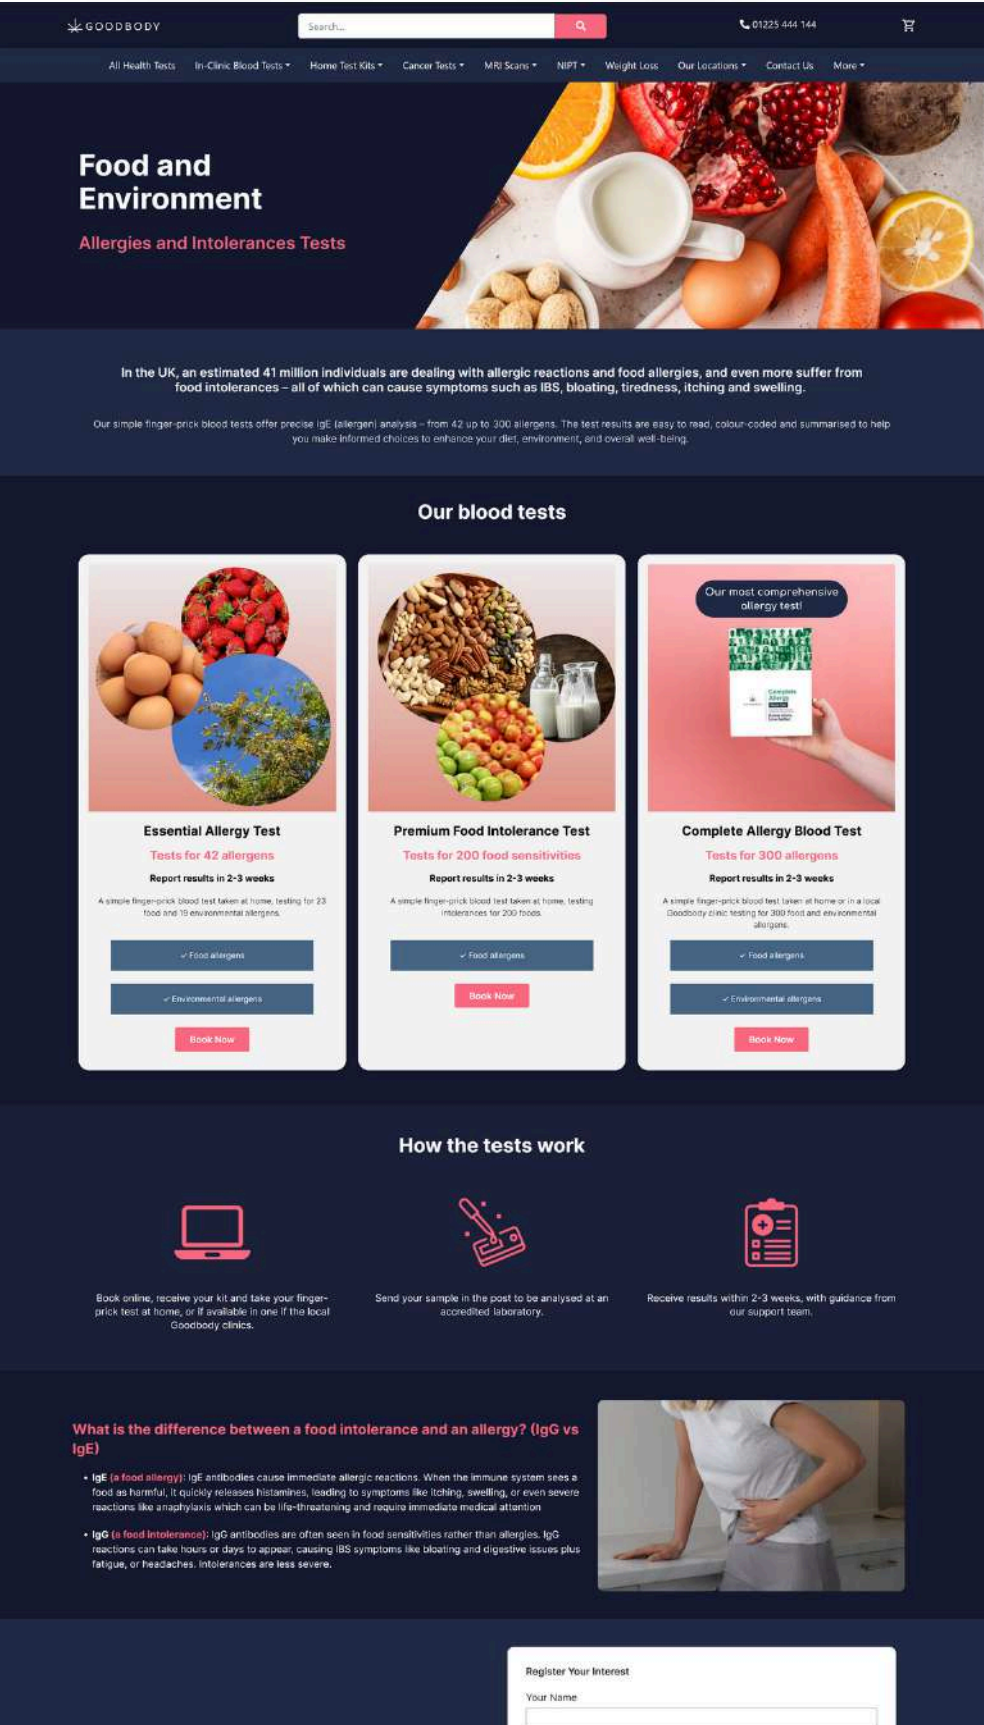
GOODBODY

Search...

01225 444 144

All Health Tests | In-Clinic Blood Tests | Home Test Kits | Cancer Tests | MRI Scans | NIPT | Weight Loss | Our Locations | Contact Us | More

Food and Environment

Allergies and Intolerances Tests

In the UK, an estimated 41 million individuals are dealing with allergic reactions and food allergies, and even more suffer from food intolerances – all of which can cause symptoms such as IBS, bloating, tiredness, itching and swelling.

Our simple finger-prick blood tests offer precise IgE (allergen) analysis – from 42 up to 300 allergens. The test results are easy to read, colour-coded and summarised to help you make informed choices to enhance your diet, environment, and overall well-being.

Our blood tests

Essential Allergy Test

Tests for 42 allergens

Report results in 2-3 weeks

A simple finger-prick blood test taken at home, testing for 23 food and 19 environmental allergens.

✓ Food allergens

✓ Environmental allergens

Book Now

Premium Food Intolerance Test

Tests for 200 food sensitivities

Report results in 2-3 weeks

A simple finger-prick blood test taken at home, testing intolerances for 200 foods.

✓ Food allergens

Book Now

Our most comprehensive allergy test!

Complete Allergy Blood Test

Tests for 300 allergens

Report results in 2-3 weeks

A simple finger-prick blood test taken at home or in a local Goodbody clinic testing for 300 food and environmental allergens.

✓ Food allergens

✓ Environmental allergens

Book Now

How the tests work

Book online, receive your kit and take your finger-prick test at home, or if available in one if the local Goodbody clinics.

Send your sample in the post to be analysed at an accredited laboratory.

Receive results within 2-3 weeks, with guidance from our support team.

What is the difference between a food intolerance and an allergy? (IgG vs IgE)

• IgE (a food allergy): IgE antibodies cause immediate allergic reactions. When the immune system sees a food as harmful, it quickly releases histamines, leading to symptoms like itching, swelling, or even severe reactions like anaphylaxis which can be life-threatening and require immediate medical attention

• IgG (a food intolerance): IgG antibodies are often seen in food sensitivities rather than allergies. IgG reactions can take hours or days to appear, causing IBS symptoms like bloating and digestive issues plus fatigue, or headaches. Intolerances are less severe.

Register Your Interest

Your Name